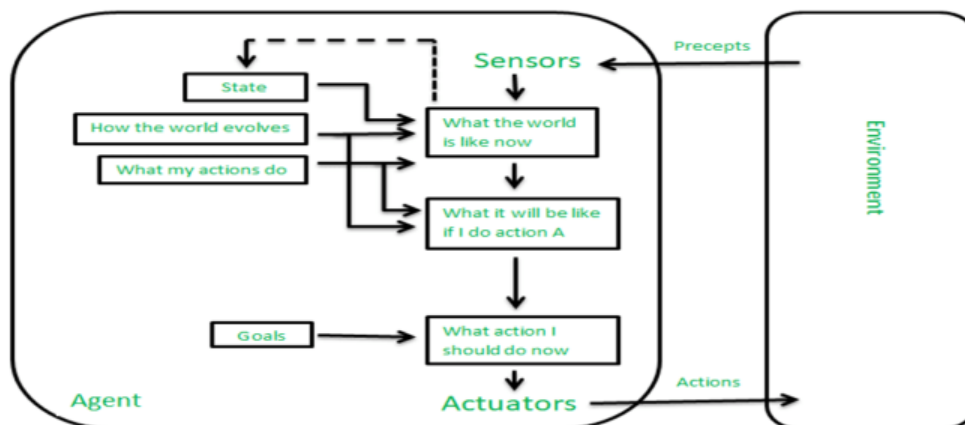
Sensors

Precepts

State

How the world evolves

What my actions do

What the world is like now

What it will be like if I do action A

Goals

What action I should do now

Environment

Agent

Actuators

Actions